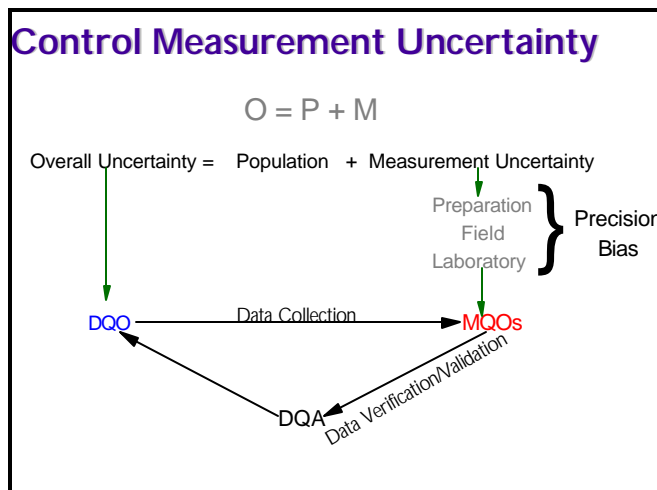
Control Measurement Uncertainty

O = P + M

Overall Uncertainty = Population + Measurement Uncertainty

Preparation
Field
Laboratory

Precision
Bias

DQO

Data Collection

MQOs

Data Verification/Validation

DQA